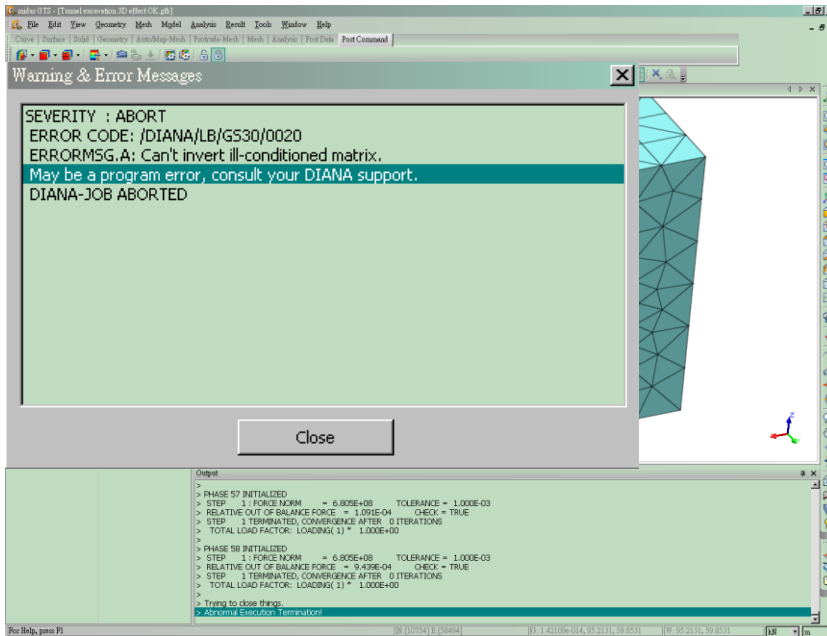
midas GTS - [Tunnel excavation 3D effect OK.gtb]

File Edit View Geometry Mesh Model Analysis Result Tools Window Help

Curve | Surface | Solid | Geometry | Auto/Map-Mesh | Protrude-Mesh | Mesh | Analysis | Post Data | Post Command

Warning & Error Messages

SEVERITY : ABORT
ERROR CODE: /DIANA/LB/GS30/0020
ERRORMSG.A: Can't invert ill-conditioned matrix.
May be a program error, consult your DIANA support.
DIANA-JOB ABORTED

Close

Output

>
> PHASE 57 INITIALIZED
> STEP 1 : FORCE NORM = 6.805E+08 TOLERANCE = 1.000E-03
> RELATIVE OUT OF BALANCE FORCE = 1.091E-04 CHECK = TRUE
> STEP 1 TERMINATED, CONVERGENCE AFTER 0 ITERATIONS
> TOTAL LOAD FACTOR: LOADING( 1) * 1.000E+00
>
> PHASE 58 INITIALIZED
> STEP 1 : FORCE NORM = 6.805E+08 TOLERANCE = 1.000E-03
> RELATIVE OUT OF BALANCE FORCE = 9.439E-04 CHECK = TRUE
> STEP 1 TERMINATED, CONVERGENCE AFTER 0 ITERATIONS
> TOTAL LOAD FACTOR: LOADING( 1) * 1.000E+00
>
> Trying to close things.
> Abnormal Execution Termination!

For Help, press F1 [N:10754] E:[58484] [G: 1.42109e-014, 95.2131, 59.8531] [W: 95.2131, 59.8531] kN m